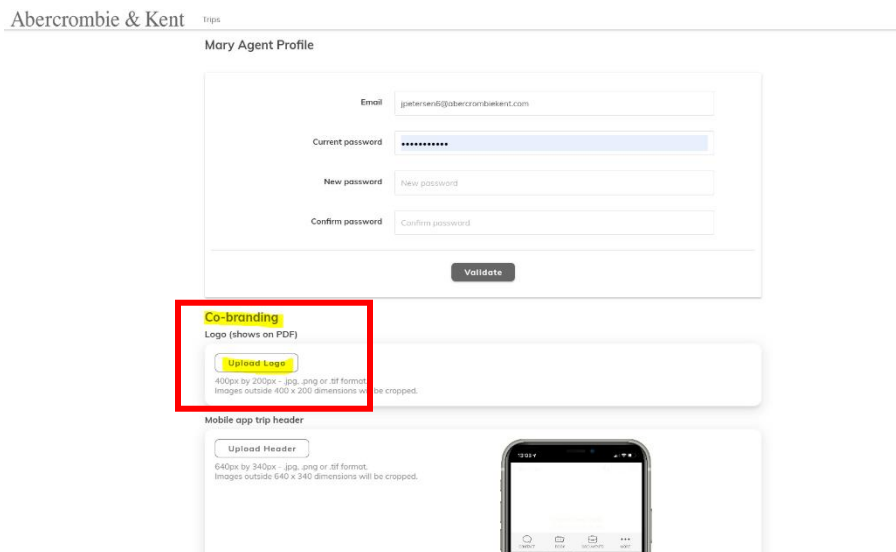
Abercrombie & Kent Trips

Mary Agent Profile

Email jpetersen8@abercrombiekent.com

Current password •••••••••••

New password New password

Confirm password Confirm password

Validate

Co-branding

Logo (shows on PDF)

Upload Logo

400px by 200px - .jpg, .png or .tif format.
Images outside 400 x 200 dimensions will be cropped.

Mobile app trip header

Upload Header

640px by 340px - .jpg, .png or .tif format.
Images outside 640 x 340 dimensions will be cropped.

12:03
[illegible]